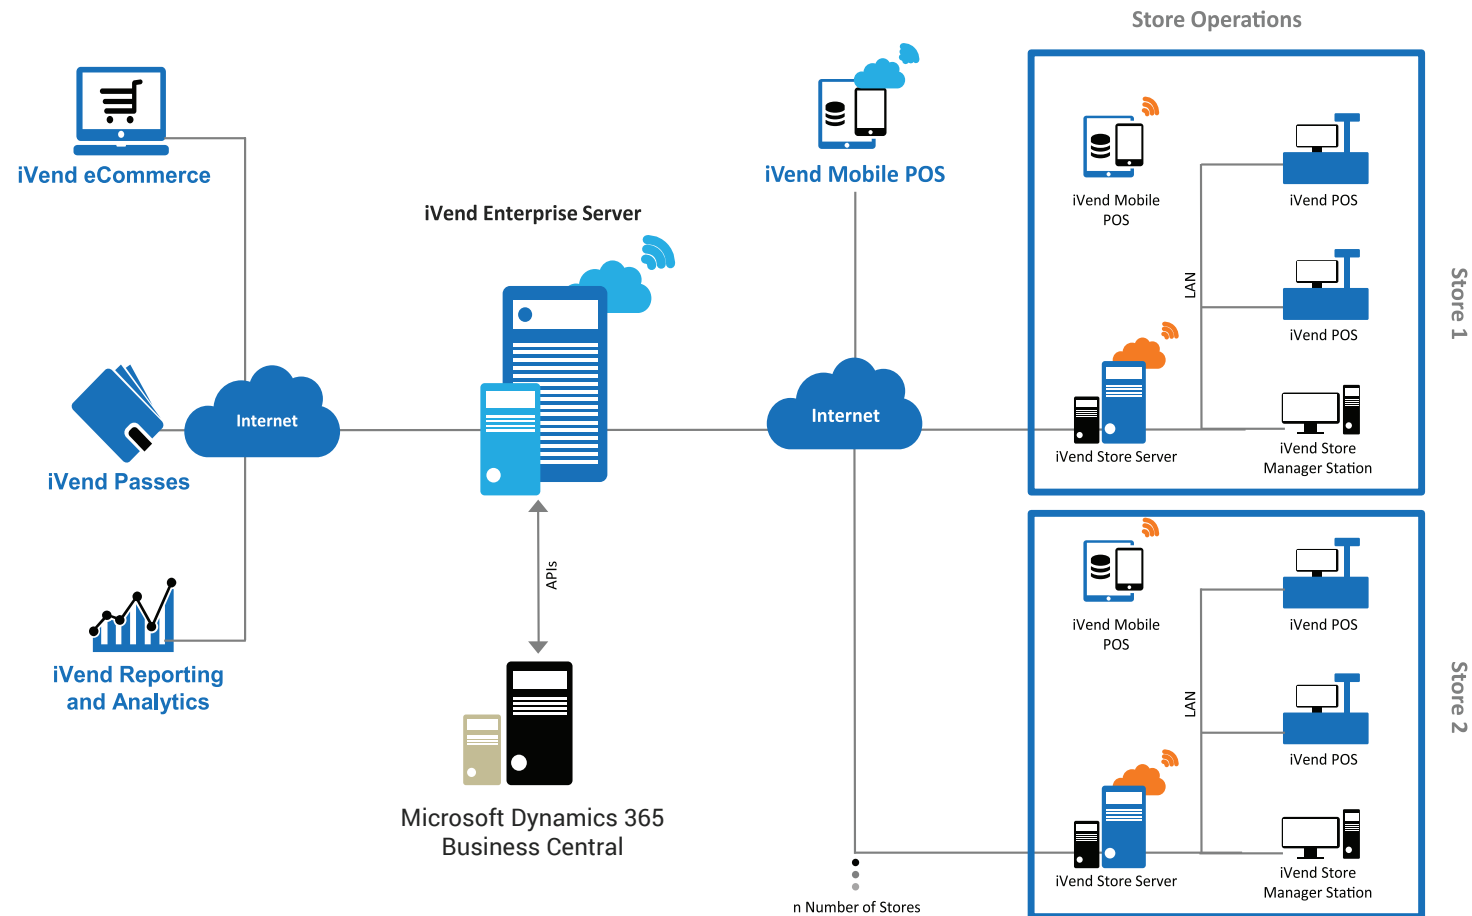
Store Operations

iVend eCommerce

iVend Mobile POS

iVend Enterprise Server

iVend Mobile POS

iVend POS

LAN

iVend POS

Store 1

Internet

Internet

iVend Passes

iVend Store Server

iVend Store Manager Station

APIs

iVend Mobile POS

iVend POS

LAN

iVend POS

Store 2

iVend Reporting and Analytics

Microsoft Dynamics 365 Business Central

iVend Store Server

iVend Store Manager Station

n Number of Stores